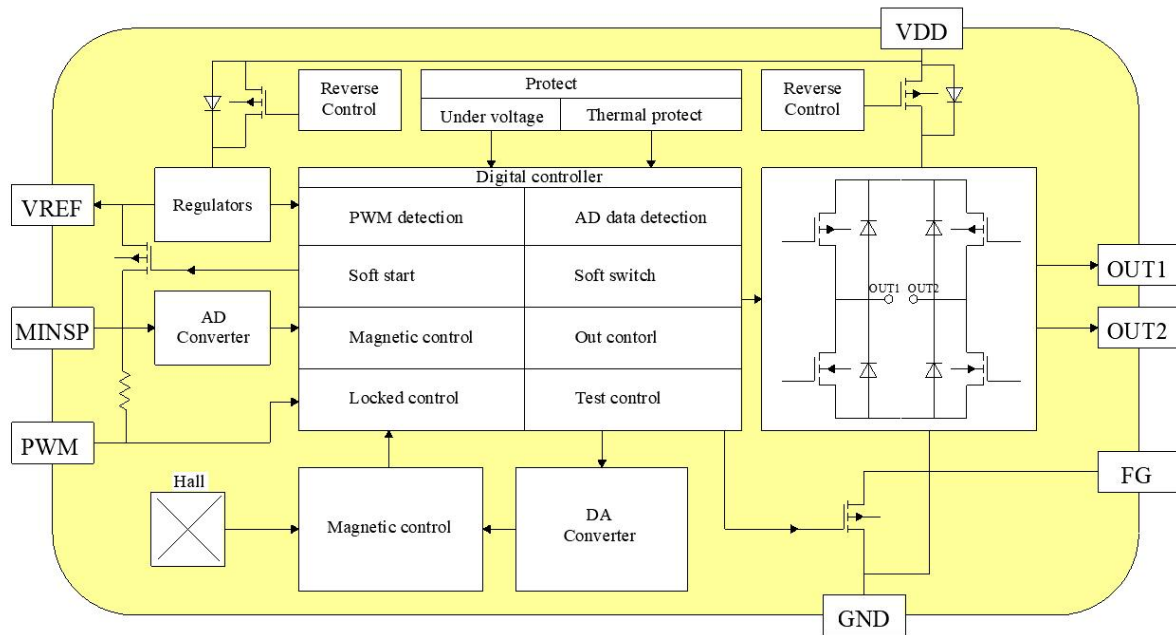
VDD

Reverse Control

Protect

Under voltage

Thermal protect

Reverse Control

Digital controller

VREF

Regulators

PWM detection

AD data detection

Soft start

Soft switch

MINSP

AD Converter

Magnetic control

Out contorl

Locked control

Test control

PWM

OUT1

OUT2

OUT1 OUT2

Hall

Magnetic control

DA Converter

FG

GND